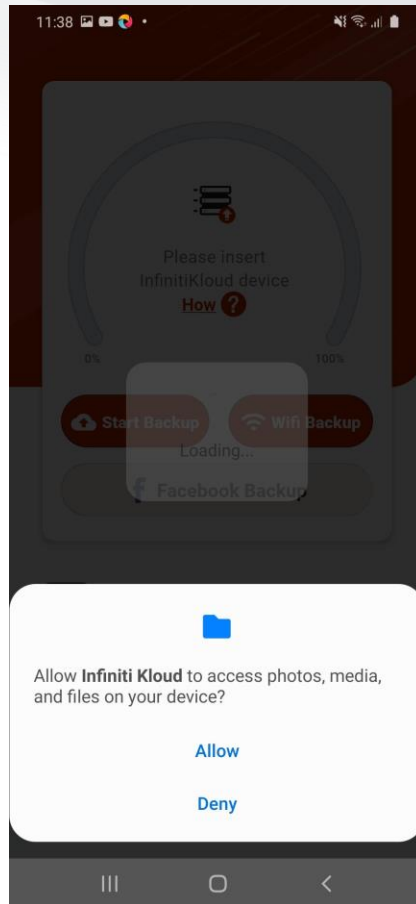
11:38

Please insert InfinitiKloud device
How ?

0%

100%

Start Backup

Wifi Backup

Loading...

Facebook Backup

Allow **Infiniti Kloud** to access photos, media, and files on your device?

Allow

Deny